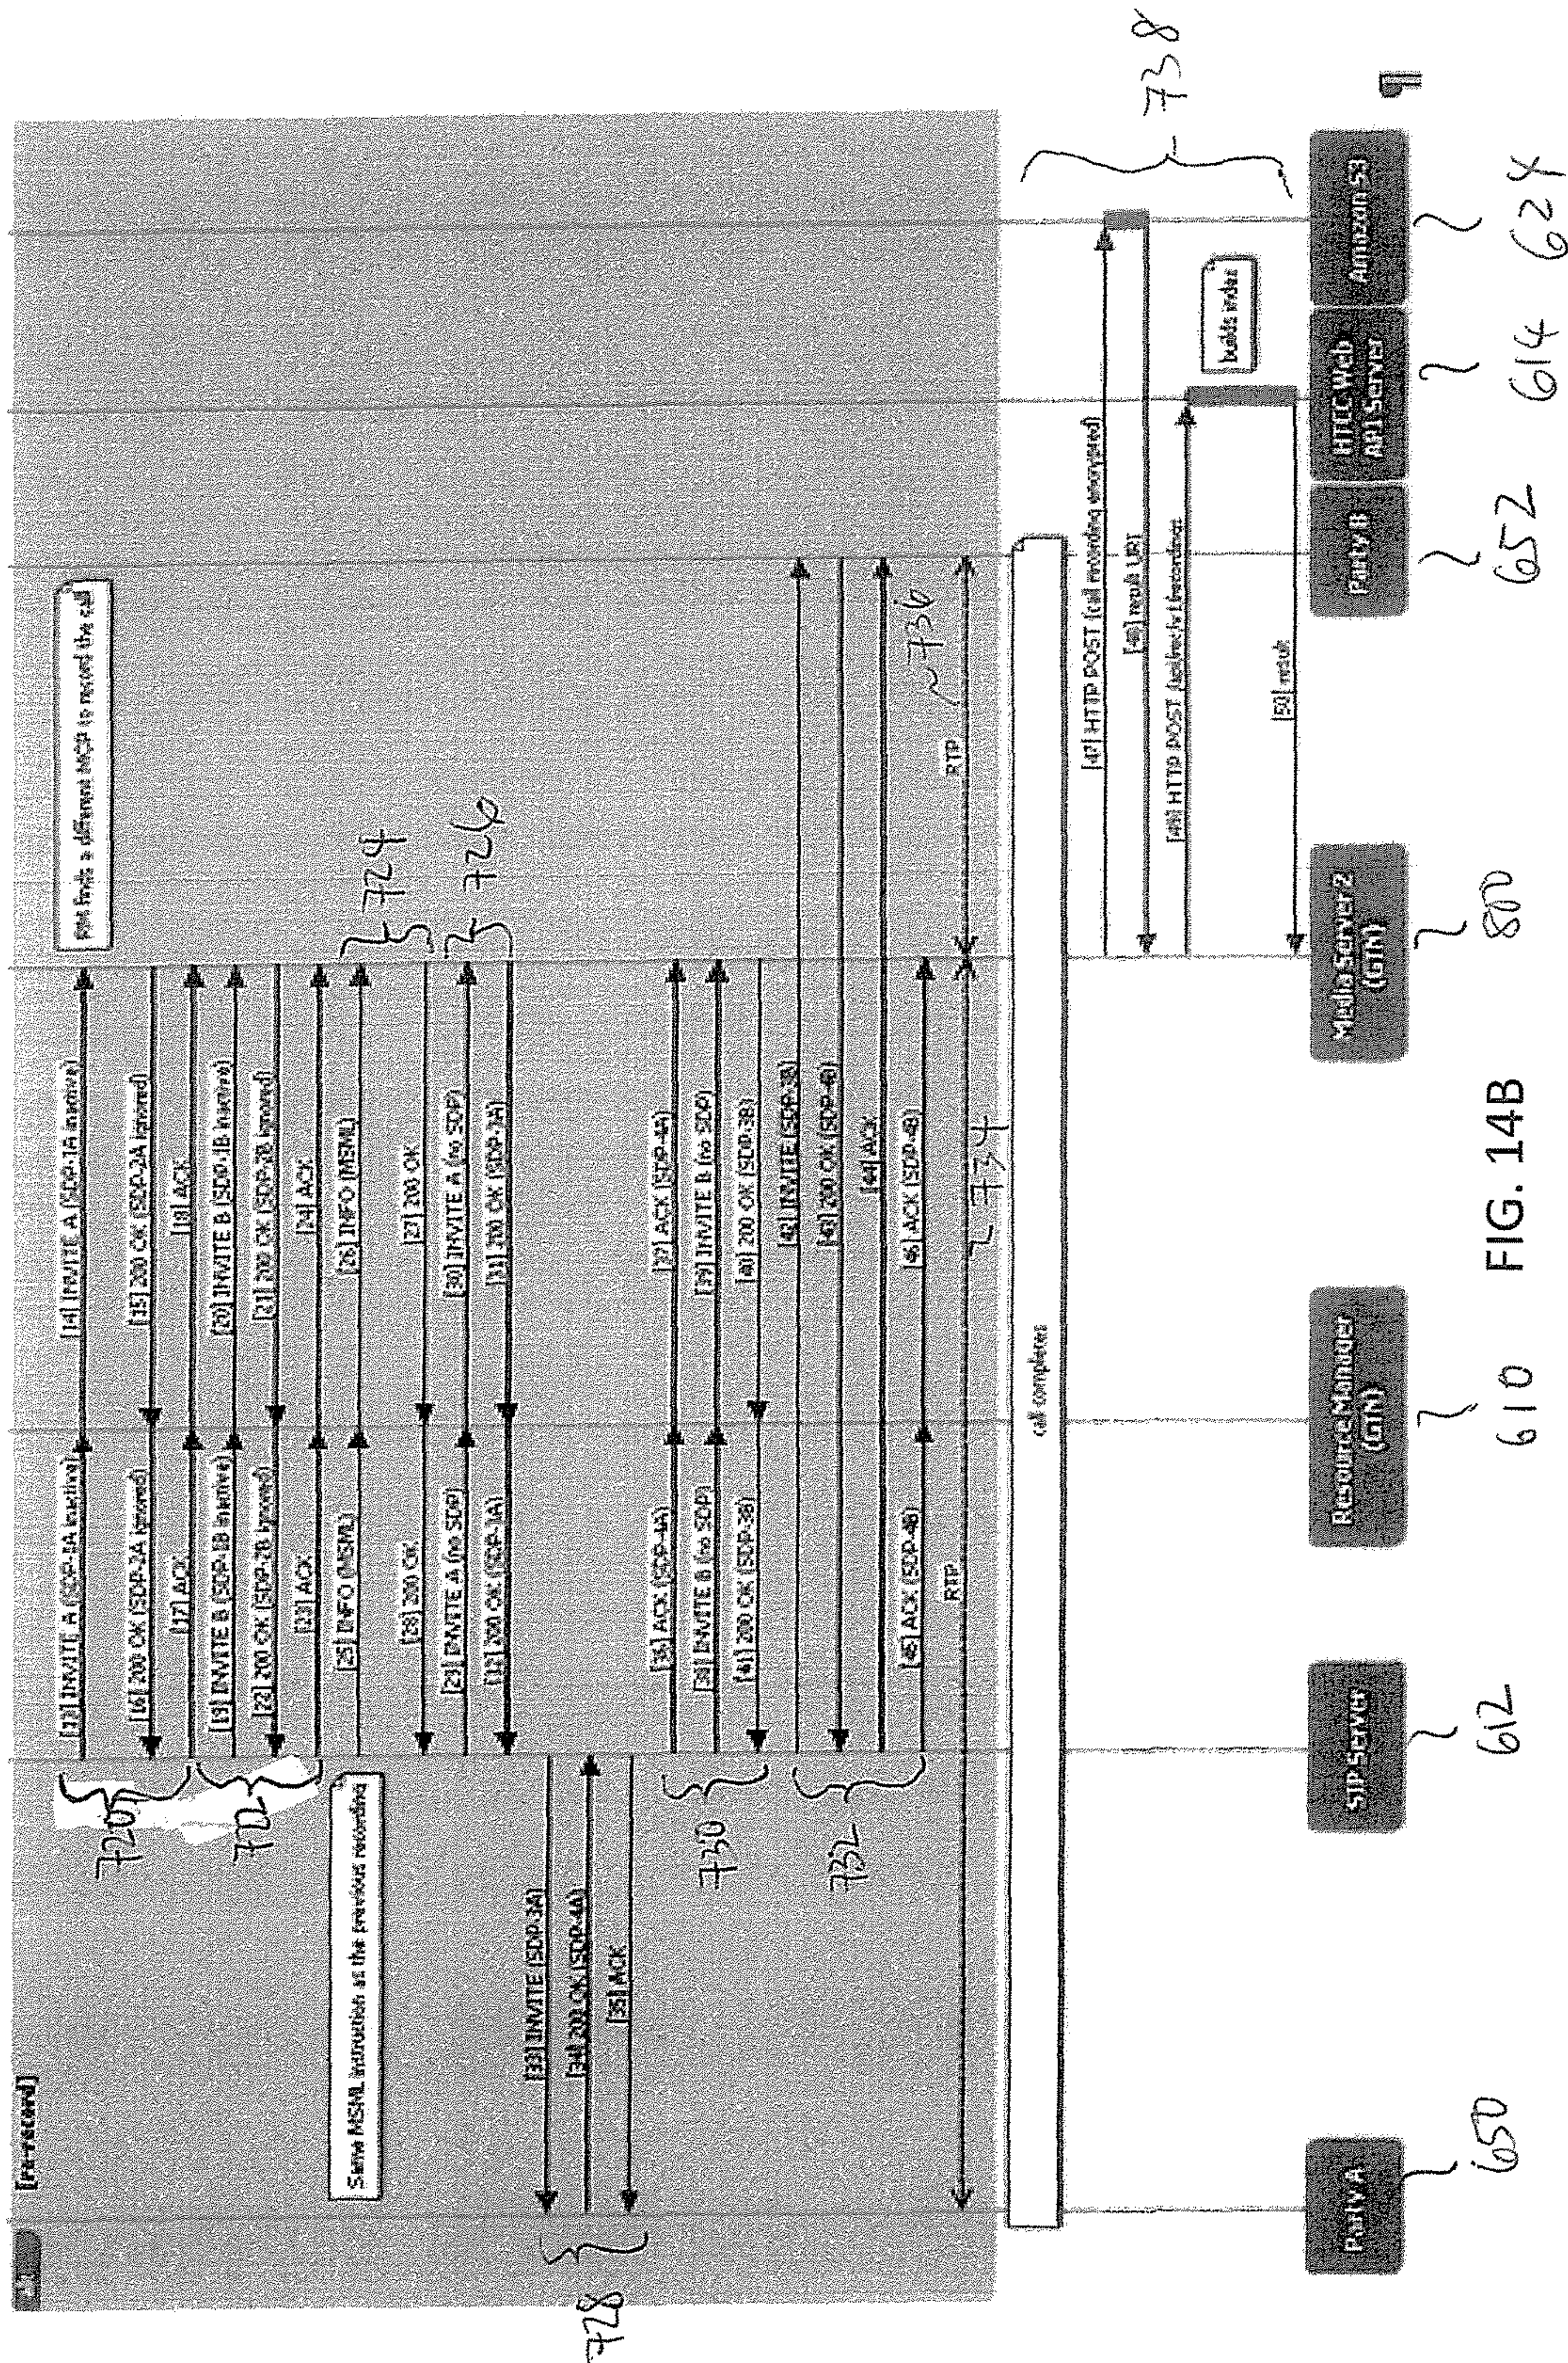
[Re-record]

RM finds a different MCP to record the call

Same MSML instruction as the previous recording

[12] INVITE A (SDP-5A inactive)
[14] INVITE A (SDP-1A inactive)
[15] 200 OK (SDP-2A ignored)
[16] 200 OK (SDP-2A ignored)
[17] ACK
[18] ACK
[19] INVITE B (SDP-1B inactive)
[20] INVITE B (SDP-1B inactive)
[21] 200 OK (SDP-2B ignored)
[22] 200 OK (SDP-2B ignored)
[23] ACK
[24] ACK
[25] INFO (MSML)
[26] INFO (MSML)
[27] 200 OK
[28] 200 OK
[29] INVITE A (no SDP)
[30] INVITE A (no SDP)
[31] 200 OK (SDP-3A)
[32] 200 OK (SDP-3A)
[33] INVITE (SDP-3A)
[34] 200 OK (SDP-4A)
[35] ACK
[36] ACK (SDP-4A)
[37] ACK (SDP-4A)
[38] INVITE B (no SDP)
[39] INVITE B (no SDP)
[40] 200 OK (SDP-3B)
[41] 200 OK (SDP-3B)
[42] INVITE (SDP-3B)
[43] 200 OK (SDP-4B)
[44] ACK
[45] ACK (SDP-4B)
[46] ACK (SDP-4B)
RTP
RTP

call completes

[47] HTTP POST (call recording encrypted)
[48] result URI
[49] HTTP POST /api/rec/recordings
[50] result

builds index

720
722
724
726
728
730
732
734
736
738

Party A
650
SIP Server
612
Resource Manager (GTN)
610
Media Server 2 (GTN)
800
Party B
652
HTCC Web API Server
614
Amazon S3
624

FIG. 14B